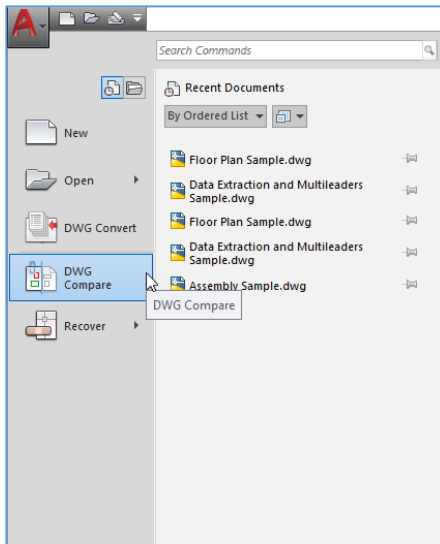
Search Commands

New

Open

DWG Convert

DWG Compare

Recover

Recent Documents

By Ordered List

Floor Plan Sample.dwg

Data Extraction and Multileaders Sample.dwg

Floor Plan Sample.dwg

Data Extraction and Multileaders Sample.dwg

Assembly Sample.dwg

DWG Compare